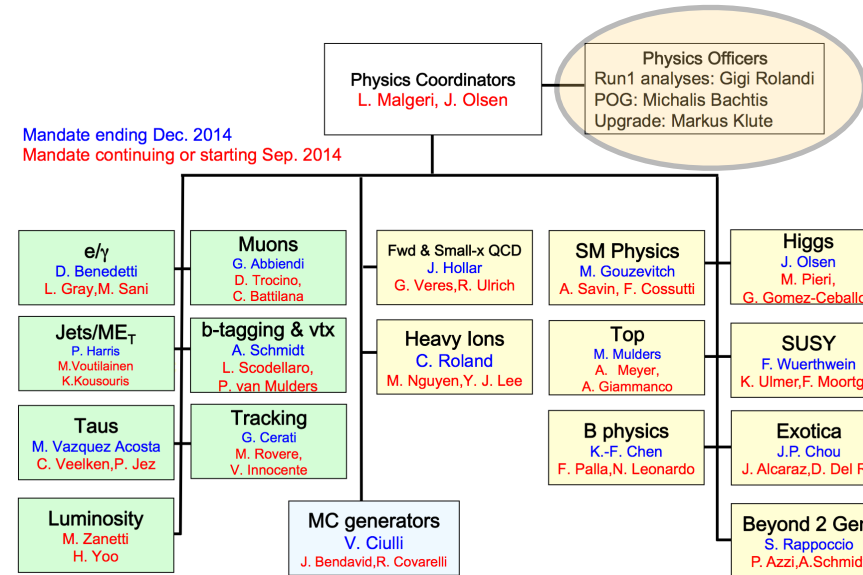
Physics Coordinators
L. Malgeri, J. Olsen

Physics Officers
Run1 analyses: Gigi Rolandi
POG: Michalis Bachtis
Upgrade: Markus Klute

Mandate ending Dec. 2014
Mandate continuing or starting Sep. 2014

e/γ
D. Benedetti
L. Gray,M. Sani

Muons
G. Abbiendi
D. Trocino,
C. Battilana

Fwd & Small-x QCD
J. Hollar
G. Veres,R. Ulrich

SM Physics
M. Gouzevitch
A. Savin, F. Cossutti

Higgs
J. Olsen
M. Pieri,
G. Gomez-Ceballo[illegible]

Jets/ME$_T$
P. Harris
M.Voutilainen
K.Kousouris

b-tagging & vtx
A. Schmidt
L. Scodellaro,
P. van Mulders

Heavy Ions
C. Roland
M. Nguyen,Y. J. Lee

Top
M. Mulders
A. Meyer,
A. Giammanco

SUSY
F. Wuerthwein
K. Ulmer,F. Moortg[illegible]

Taus
M. Vazquez Acosta
C. Veelken,P. Jez

Tracking
G. Cerati
M. Rovere,
V. Innocente

B physics
K.-F. Chen
F. Palla,N. Leonardo

Exotica
J.P. Chou
J. Alcaraz,D. Del R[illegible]

Luminosity
M. Zanetti
H. Yoo

MC generators
V. Ciulli
J. Bendavid,R. Covarelli

Beyond 2 Ge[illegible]
S. Rappoccio
P. Azzi,A.Schmid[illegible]